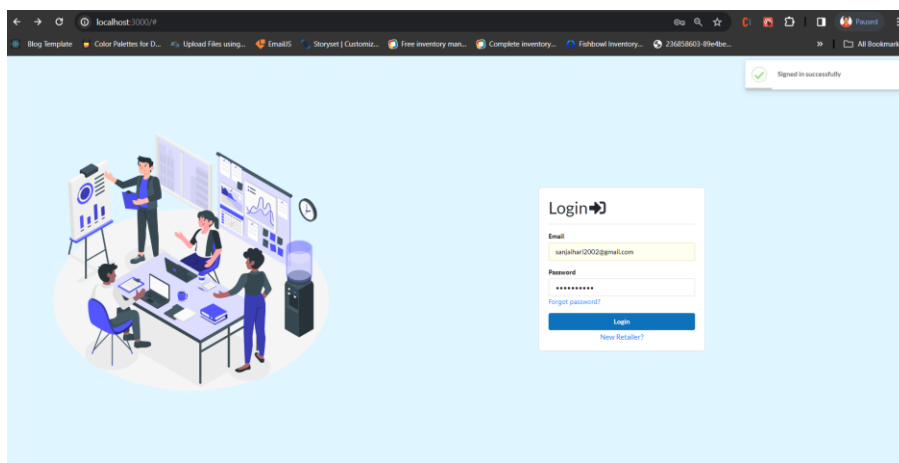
localhost:3000/#

Paused

Blog Template | Color Palettes for D... | Upload Files using... | EmailJS | Storyset | Customiz... | Free inventory man... | Complete inventory... | Fishbowl Inventory... | 236858603-89e4be... | » | All Bookmarks

Signed in successfully

Login

Email

sanjaihari2002@gmail.com

Password

••••••••••

Forgot password?

Login

New Retailer?